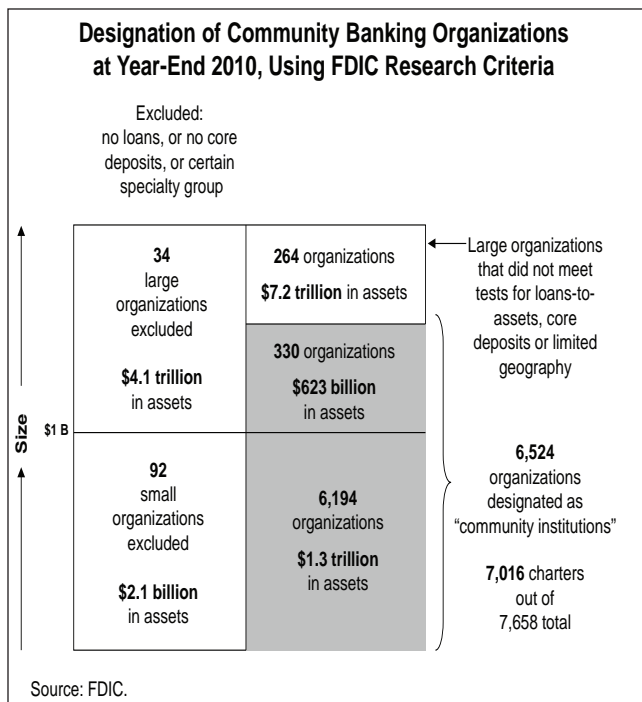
Designation of Community Banking Organizations at Year-End 2010, Using FDIC Research Criteria

Excluded: no loans, or no core deposits, or certain specialty group

Size

$1 B

| | |
|---|---|
| **34** large organizations excluded **$4.1 trillion** in assets | **264** organizations **$7.2 trillion** in assets |
| | **330** organizations **$623 billion** in assets |
| **92** small organizations excluded **$2.1 billion** in assets | **6,194** organizations **$1.3 trillion** in assets |

Large organizations that did not meet tests for loans-to-assets, core deposits or limited geography

**6,524** organizations designated as "community institutions"

**7,016** charters out of 7,658 total

Source: FDIC.